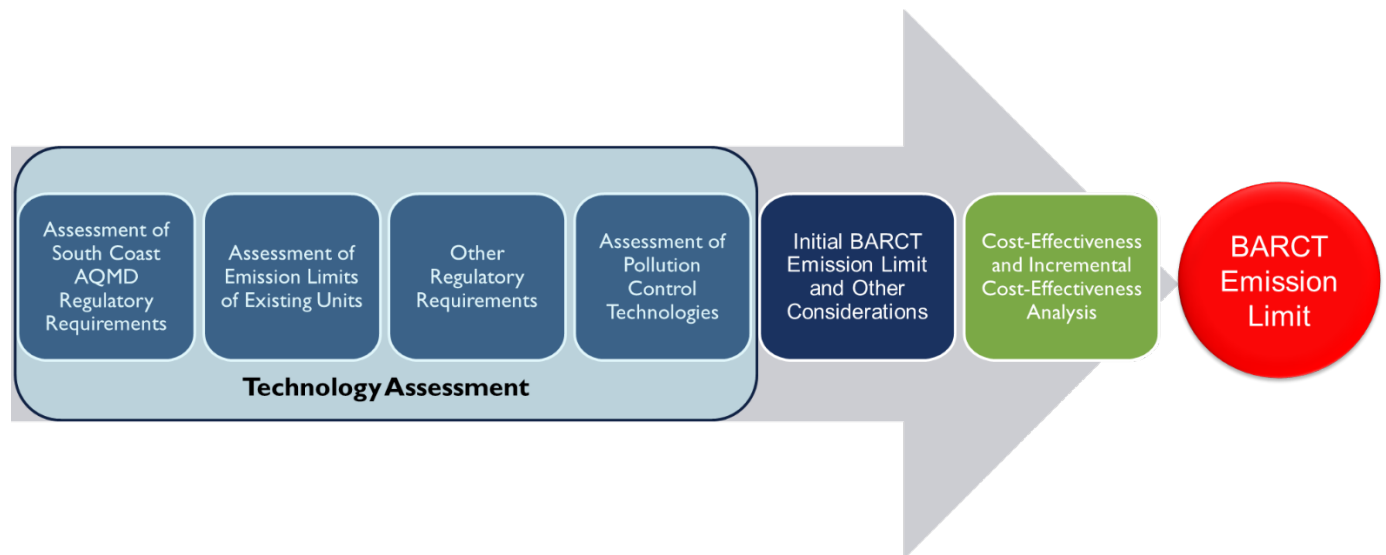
Assessment of South Coast AQMD Regulatory Requirements

Assessment of Emission Limits of Existing Units

Other Regulatory Requirements

Assessment of Pollution Control Technologies

Technology Assessment

Initial BARCT Emission Limit and Other Considerations

Cost-Effectiveness and Incremental Cost-Effectiveness Analysis

BARCT Emission Limit